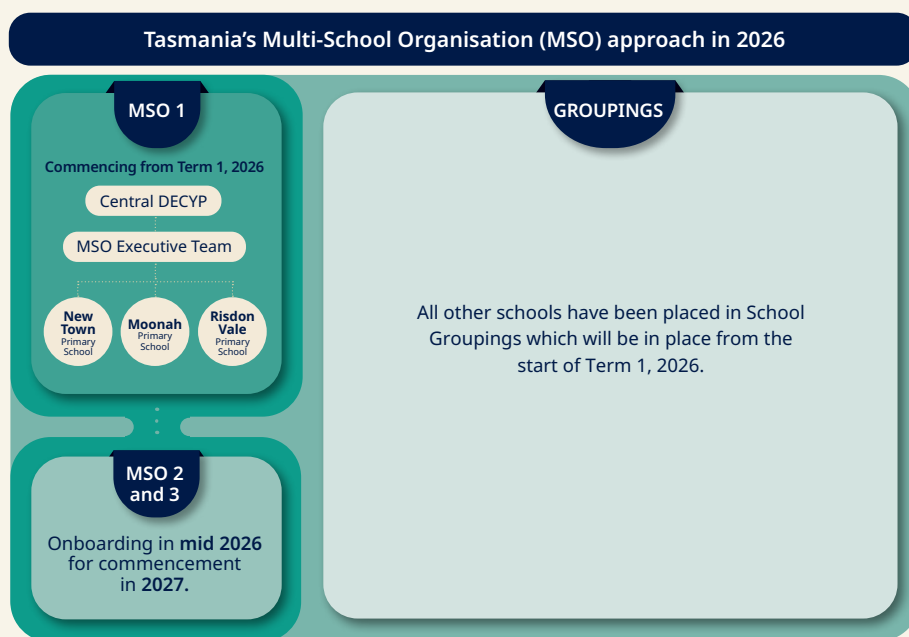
Tasmania's Multi-School Organisation (MSO) approach in 2026

MSO 1

Commencing from Term 1, 2026

Central DECYP

MSO Executive Team

New Town Primary School

Moonah Primary School

Risdon Vale Primary School

MSO 2 and 3

Onboarding in mid 2026 for commencement in 2027.

GROUPINGS

All other schools have been placed in School Groupings which will be in place from the start of Term 1, 2026.